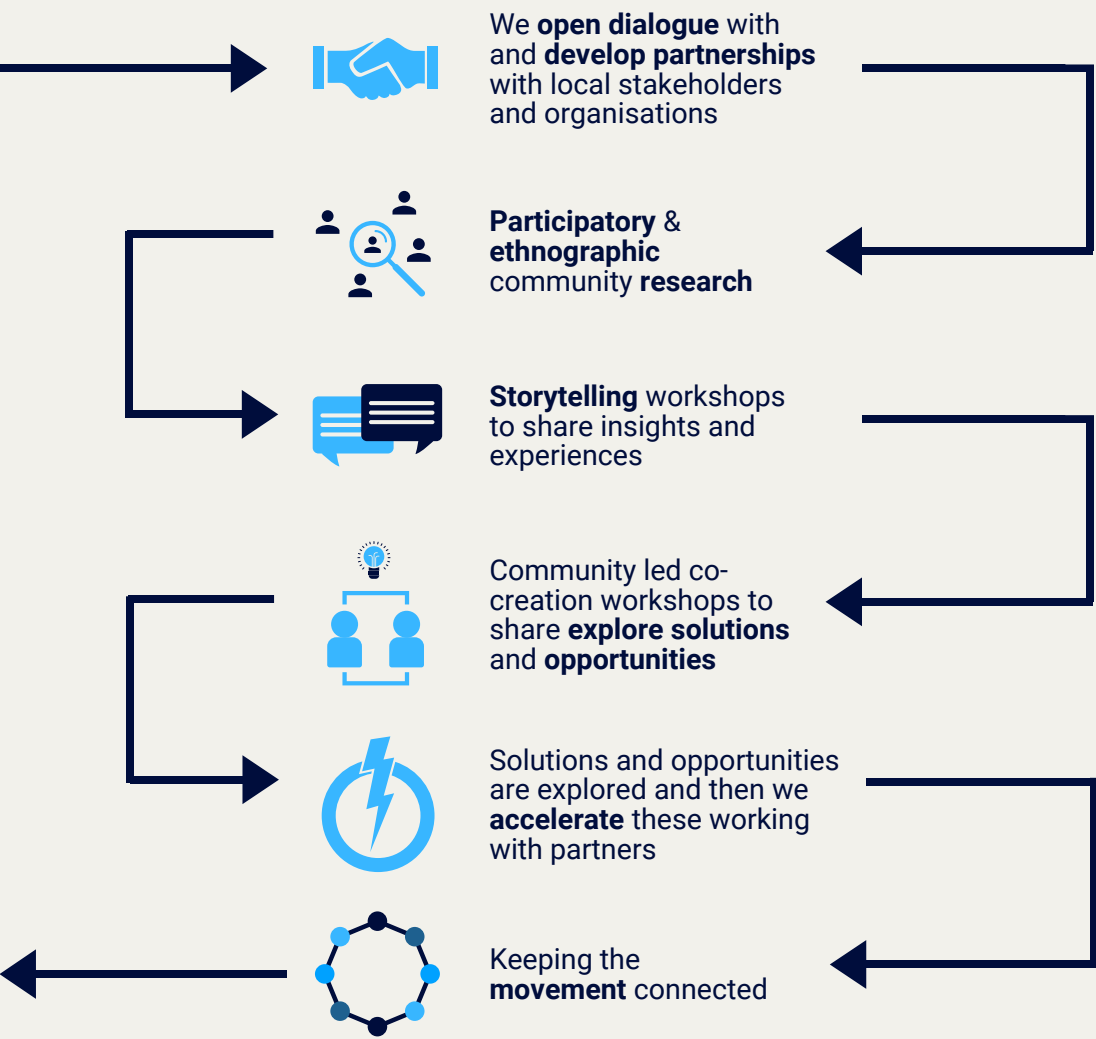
We open dialogue with and develop partnerships with local stakeholders and organisations

Participatory & ethnographic community research

Storytelling workshops to share insights and experiences

Community led co-creation workshops to share explore solutions and opportunities

Solutions and opportunities are explored and then we accelerate these working with partners

Keeping the movement connected